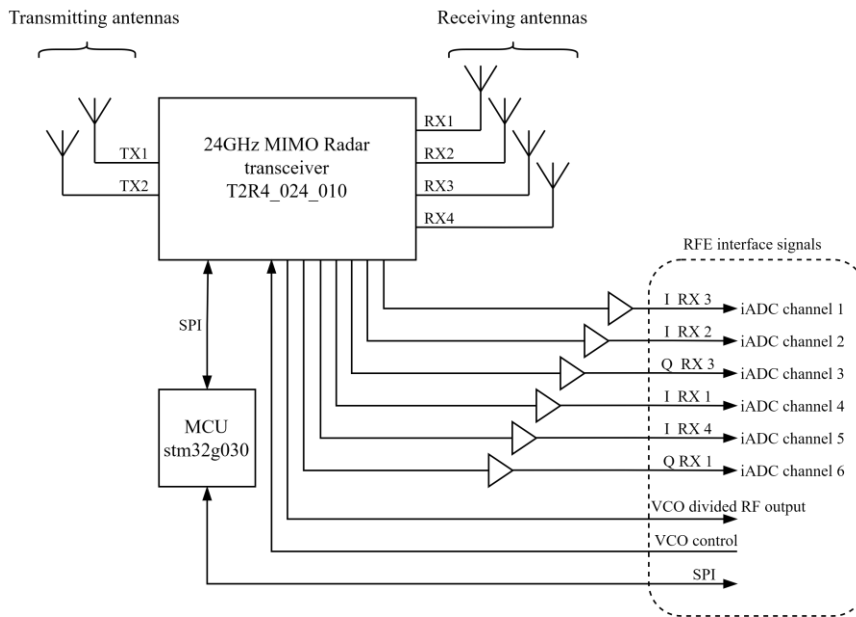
Transmitting antennas

Receiving antennas

TX1
TX2

24GHz MIMO Radar transceiver T2R4_024_010

RX1
RX2
RX3
RX4

RFE interface signals

SPI

MCU
stm32g030

I RX 3
iADC channel 1
I RX 2
iADC channel 2
Q RX 3
iADC channel 3
I RX 1
iADC channel 4
I RX 4
iADC channel 5
Q RX 1
iADC channel 6

VCO divided RF output
VCO control
SPI